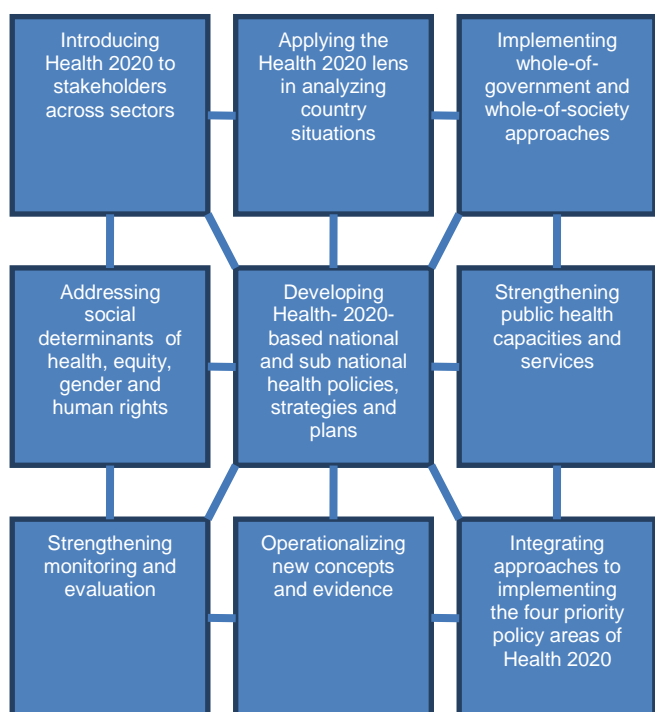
Introducing Health 2020 to stakeholders across sectors

Applying the Health 2020 lens in analyzing country situations

Implementing whole-of-government and whole-of-society approaches

Addressing social determinants of health, equity, gender and human rights

Developing Health- 2020-based national and sub national health policies, strategies and plans

Strengthening public health capacities and services

Strengthening monitoring and evaluation

Operationalizing new concepts and evidence

Integrating approaches to implementing the four priority policy areas of Health 2020